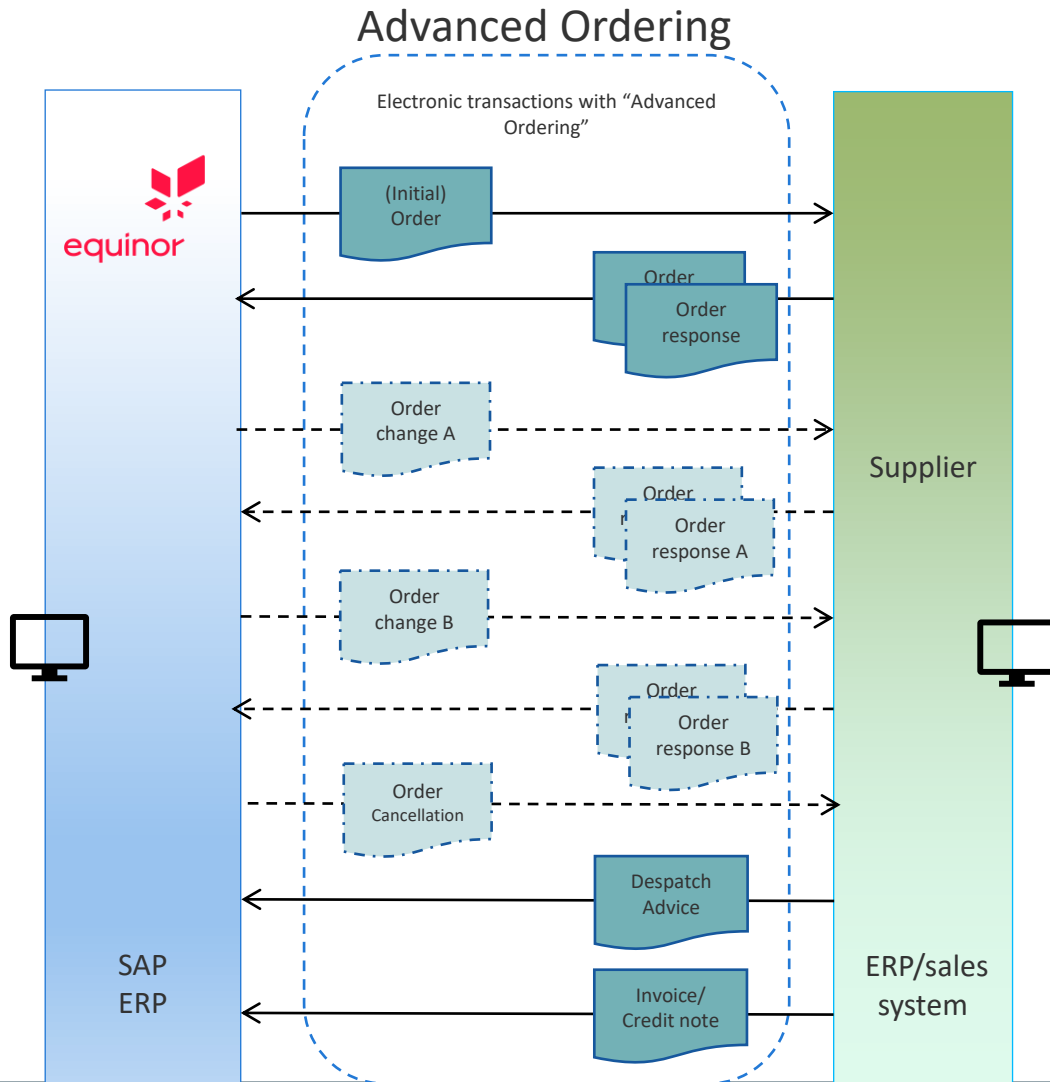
Advanced Ordering

Electronic transactions with "Advanced Ordering"

equinor

(Initial) Order

Order

Order response

Order change A

Order

Order response A

Order change B

Order

Order response B

Order Cancellation

Despatch Advice

Invoice/ Credit note

Supplier

SAP ERP

ERP/sales system